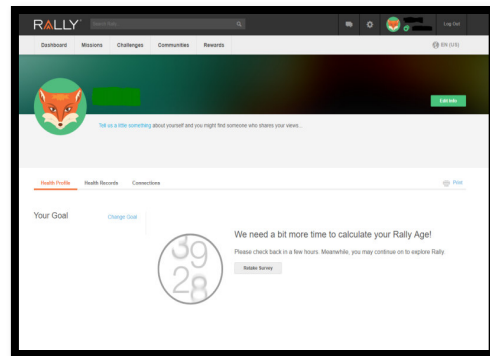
RALLY

Search Rally

Log Out

Dashboard Missions Challenges Communities Rewards

EN (US)

Edit Info

Tell us a little something about yourself and you might find someone who shares your views...

Health Profile Health Records Connections

Print

Your Goal

Change Goal

39
28

We need a bit more time to calculate your Rally Age!

Please check back in a few hours. Meanwhile, you may continue on to explore Rally.

Retake Survey